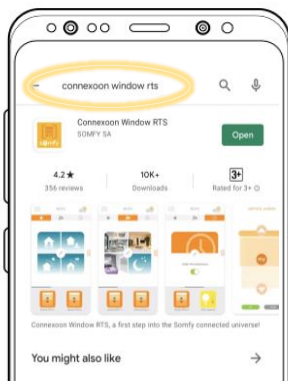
connexoon window rts

Connexoon Window RTS
SOMFY SA

Open

4.2 ★
356 reviews

10K+
Downloads

3+
Rated for 3+

Connexoon Window RTS, a first step into the Somfy connected universe!

You might also like